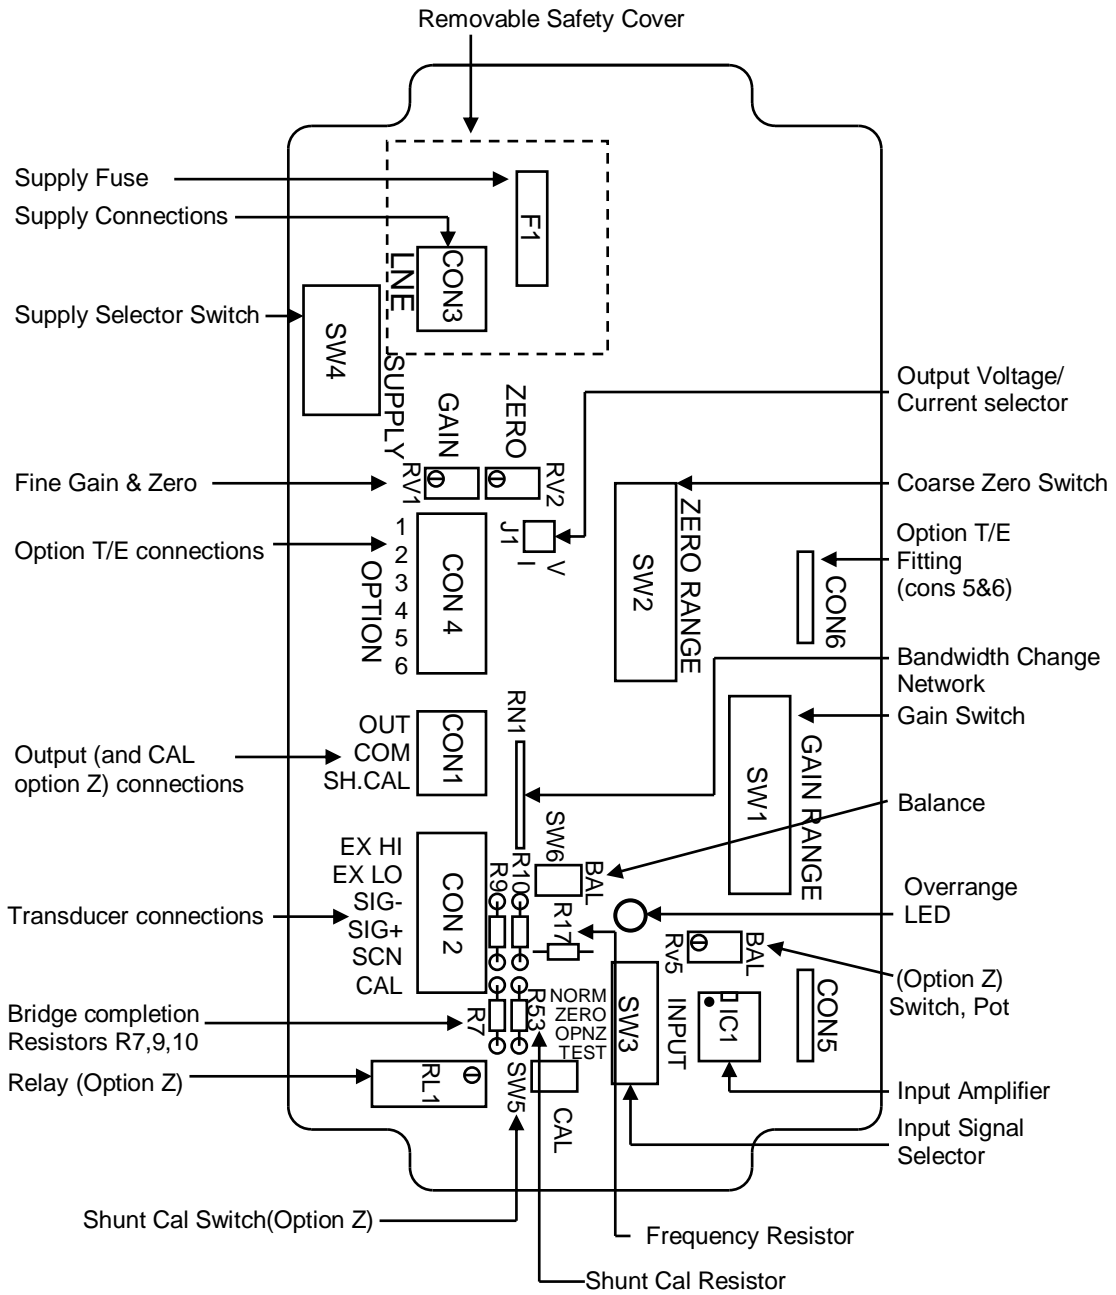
Removable Safety Cover

Supply Fuse

Supply Connections

Supply Selector Switch

F1

CON3

LINE

SW4

SUPPLY

GAIN

ZERO

Output Voltage/ Current selector

Fine Gain & Zero

RV1

RV2

Coarse Zero Switch

Option T/E connections

1
2
3
4
5
6

OPTION

CON 4

J1

V

I

ZERO RANGE

SW2

Option T/E Fitting (cons 5&6)

CON6

Bandwidth Change Network

RN1

Gain Switch

Output (and CAL option Z) connections

OUT
COM
SH.CAL

CON1

SW1

GAIN RANGE

Balance

EX HI
EX LO
SIG-
SIG+
SCN
CAL

Transducer connections

CON 2

R9

R10

SW6

BAL

R17

Overrange LED

Rv5

BAL

(Option Z) Switch, Pot

Bridge completion Resistors R7,9,10

R7

R53

NORM
ZERO
OPNZ
TEST

SW3

INPUT

IC1

CON5

Relay (Option Z)

RL1

SW5

CAL

Input Amplifier

Input Signal Selector

Shunt Cal Switch(Option Z)

Frequency Resistor

Shunt Cal Resistor